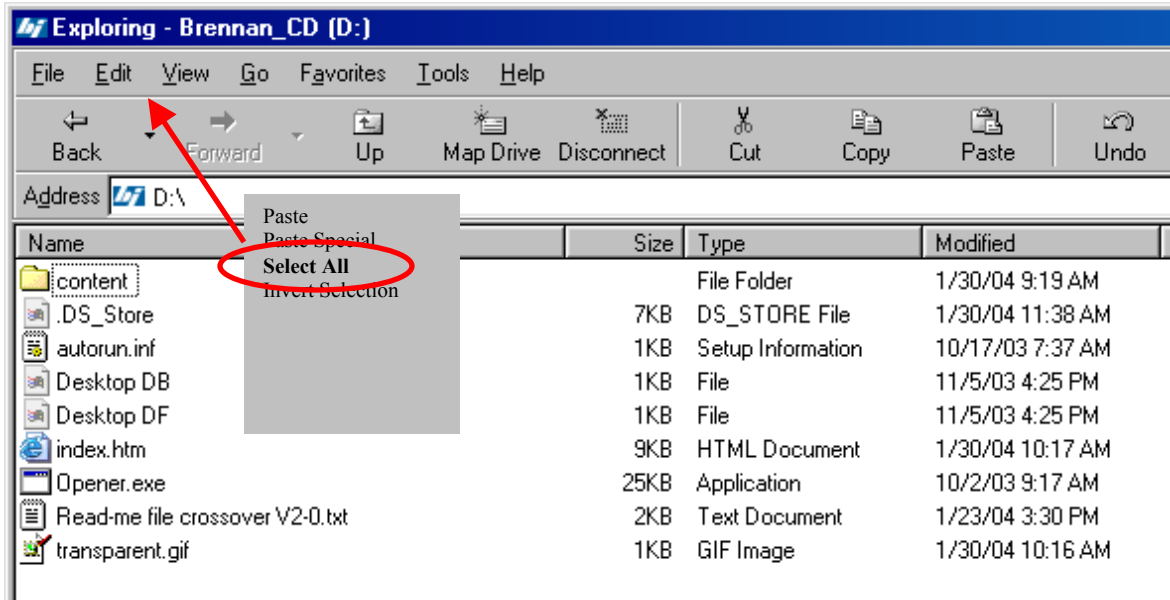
Exploring - Brennan_CD (D:)

File Edit View Go Favorites Tools Help

Back Forward Up Map Drive Disconnect Cut Copy Paste Undo

Address D:\

Paste
Paste Special
Select All
Invert Selection

| Name | Size | Type | Modified |
|---|---|---|---|
| content | | File Folder | 1/30/04 9:19 AM |
| .DS_Store | 7KB | DS_STORE File | 1/30/04 11:38 AM |
| autorun.inf | 1KB | Setup Information | 10/17/03 7:37 AM |
| Desktop DB | 1KB | File | 11/5/03 4:25 PM |
| Desktop DF | 1KB | File | 11/5/03 4:25 PM |
| index.htm | 9KB | HTML Document | 1/30/04 10:17 AM |
| Opener.exe | 25KB | Application | 10/2/03 9:17 AM |
| Read-me file crossover V2-0.txt | 2KB | Text Document | 1/23/04 3:30 PM |
| transparent.gif | 1KB | GIF Image | 1/30/04 10:16 AM |